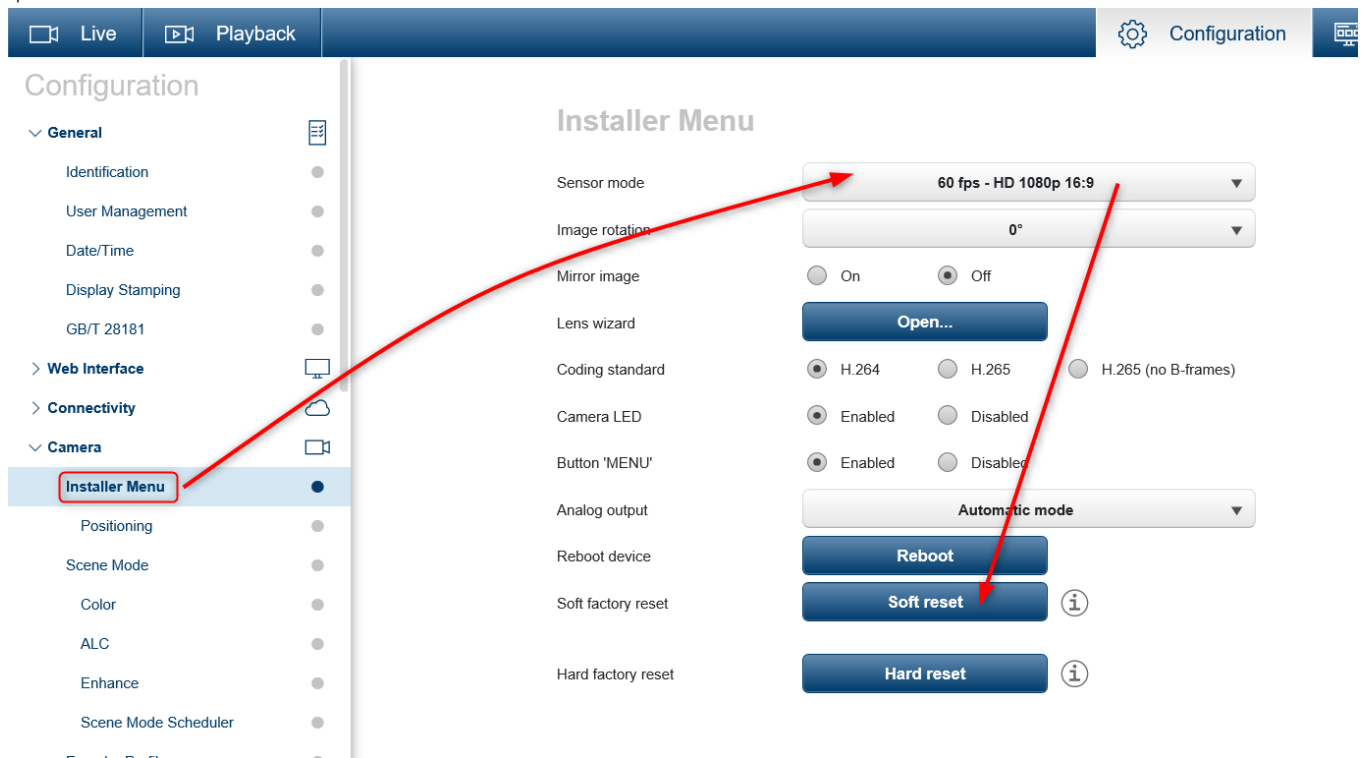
Live
Playback
Configuration

Configuration
General
Identification
User Management
Date/Time
Display Stamping
GB/T 28181
Web Interface
Connectivity
Camera
Installer Menu
Positioning
Scene Mode
Color
ALC
Enhance
Scene Mode Scheduler

Installer Menu

| Sensor mode | 60 fps - HD 1080p 16:9 |
|---|---|
| Image rotation | 0° |
| Mirror image | On / Off |
| Lens wizard | Open... |
| Coding standard | H.264 / H.265 / H.265 (no B-frames) |
| Camera LED | Enabled / Disabled |
| Button 'MENU' | Enabled / Disabled |
| Analog output | Automatic mode |
| Reboot device | Reboot |
| Soft factory reset | Soft reset |
| Hard factory reset | Hard reset |